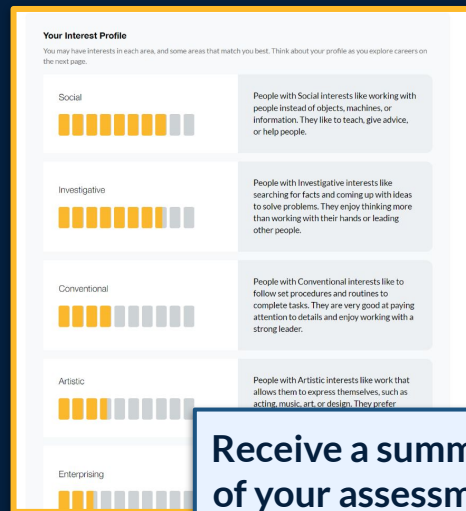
Your Interest Profile

You may have interests in each area, and some areas that match you best. Think about your profile as you explore careers on the next page.

Social

People with Social interests like working with people instead of objects, machines, or information. They like to teach, give advice, or help people.

Investigative

People with Investigative interests like searching for facts and coming up with ideas to solve problems. They enjoy thinking more than working with their hands or leading other people.

Conventional

People with Conventional interests like to follow set procedures and routines to complete tasks. They are very good at paying attention to details and enjoy working with a strong leader.

Artistic

People with Artistic interests like work that allows them to express themselves, such as acting, music, art, or design. They prefer

Enterprising

Receive a summ
of your assessm